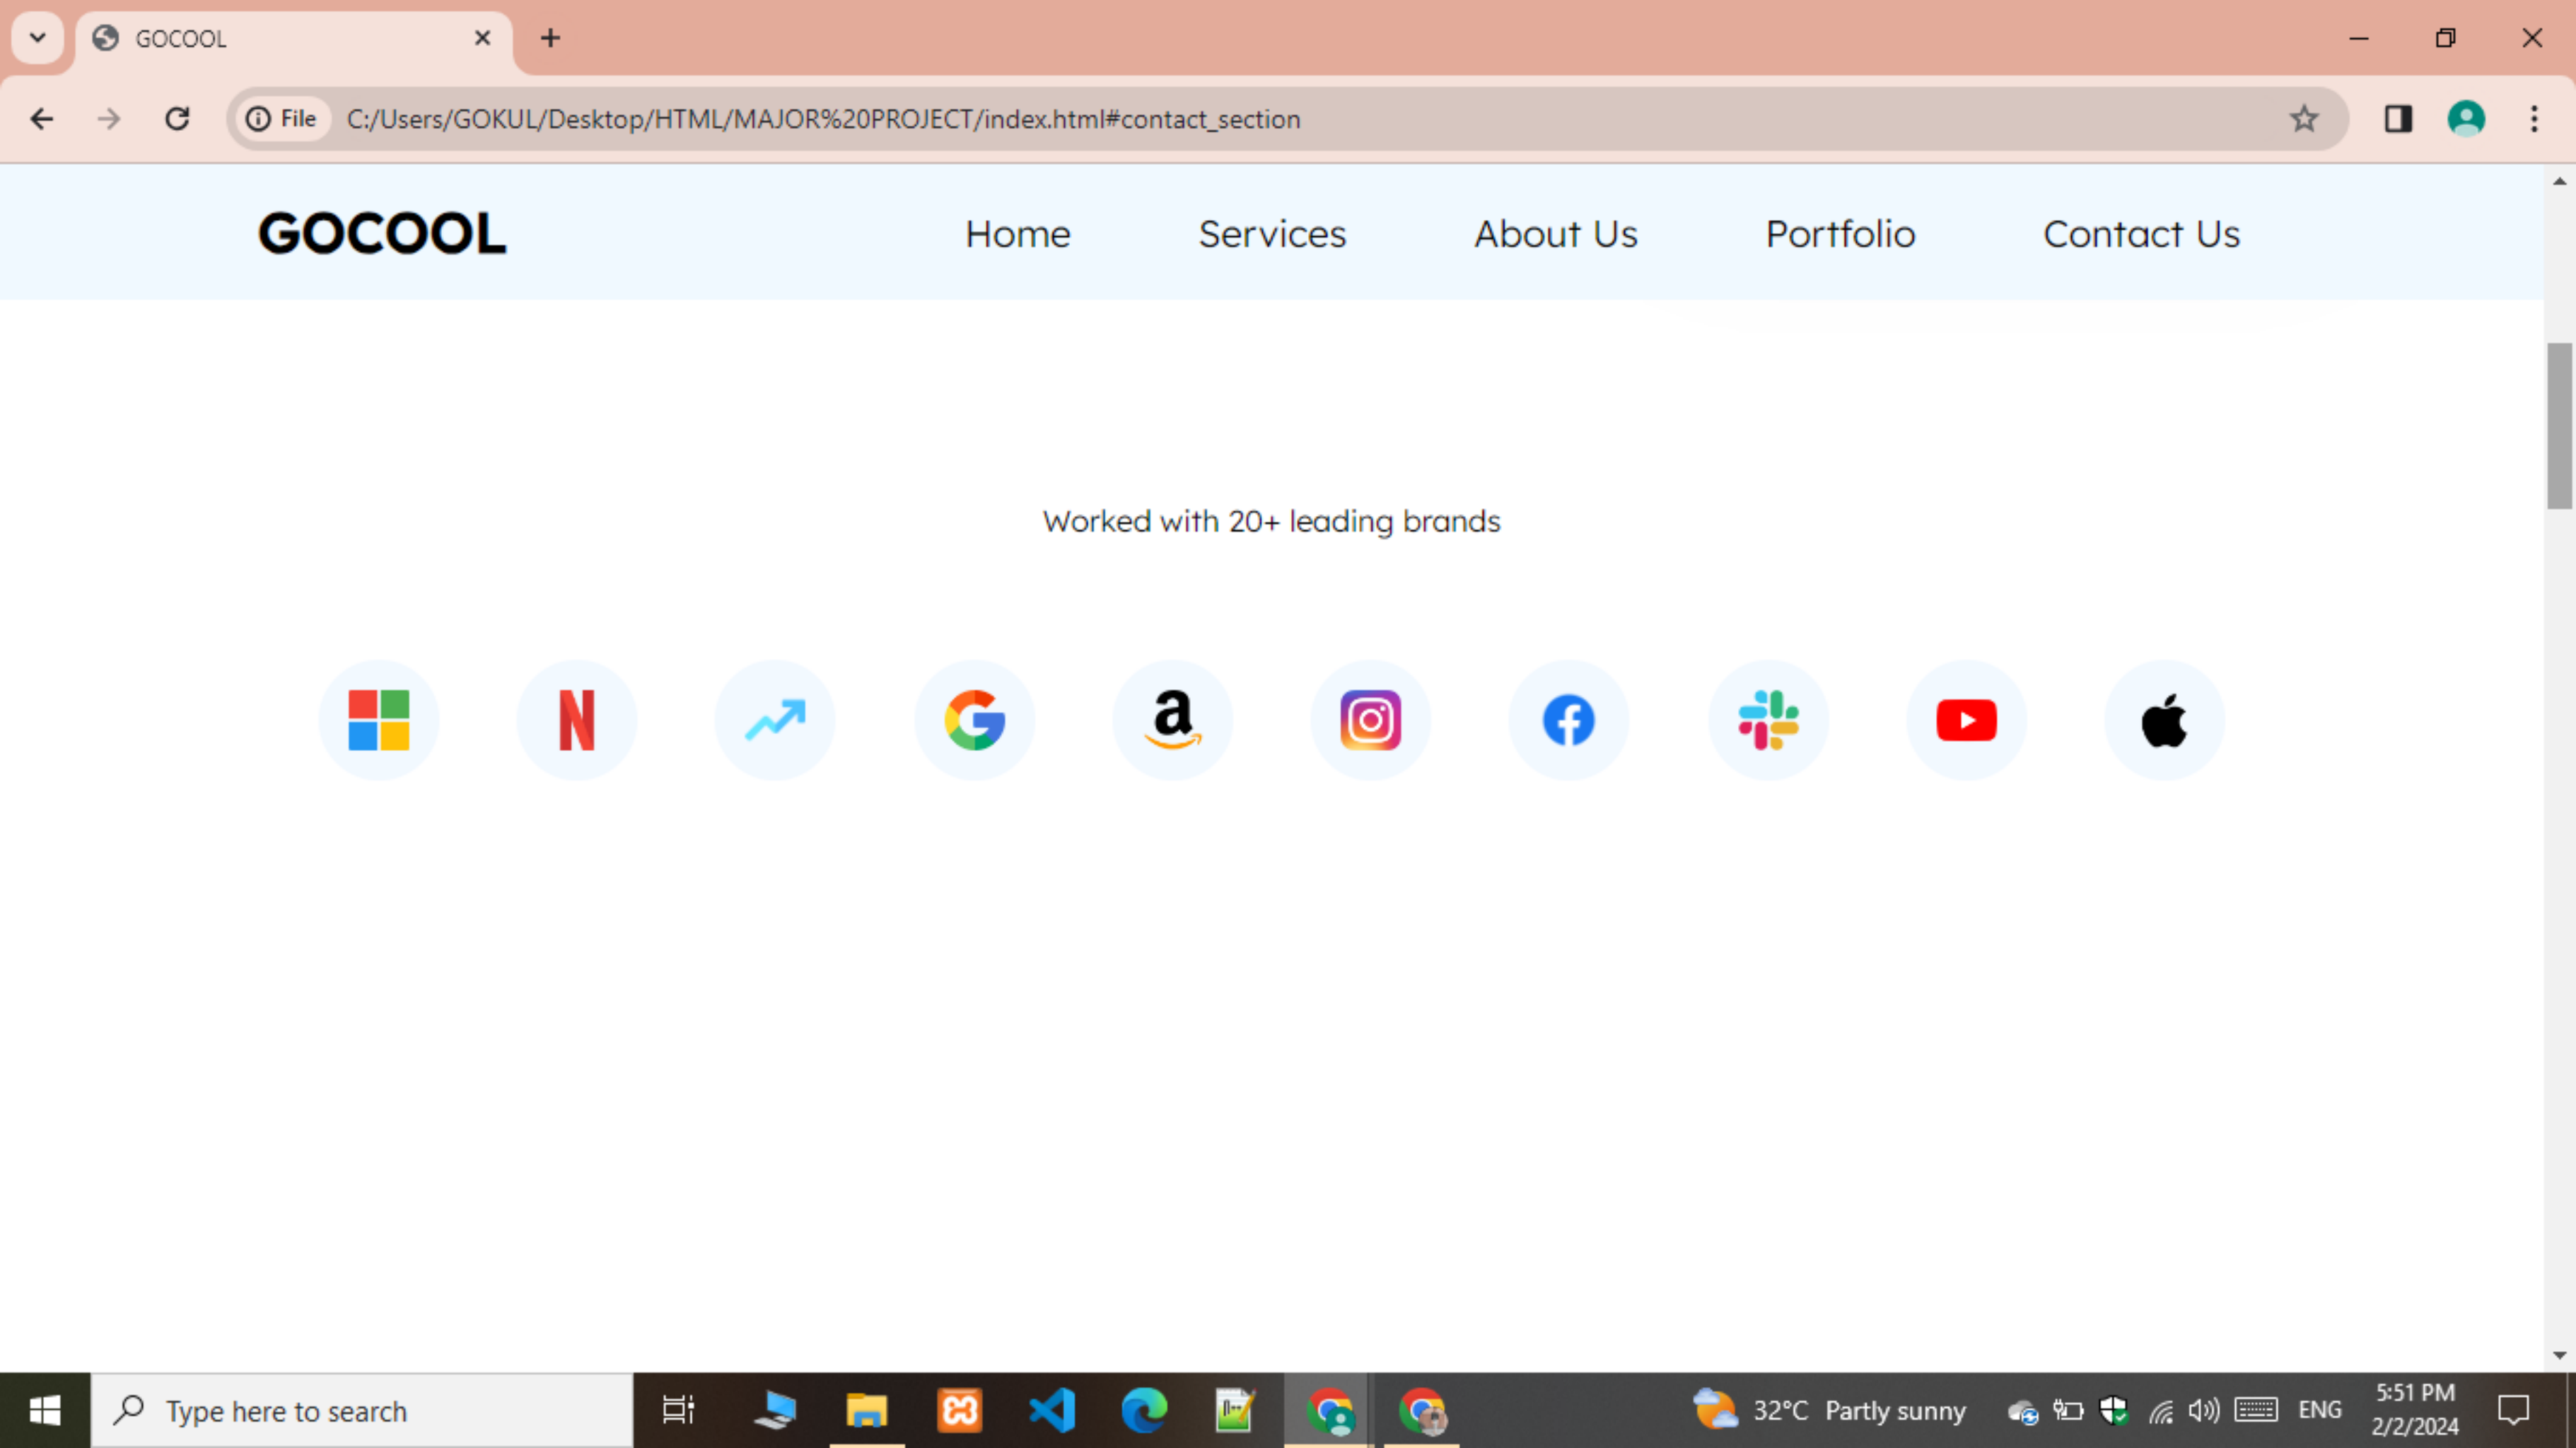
GOCOOL

File C:/Users/GOKUL/Desktop/HTML/MAJOR%20PROJECT/index.html#contact_section

GOCOOL

Home Services About Us Portfolio Contact Us

Worked with 20+ leading brands

Type here to search

32°C Partly sunny

ENG

5:51 PM
2/2/2024